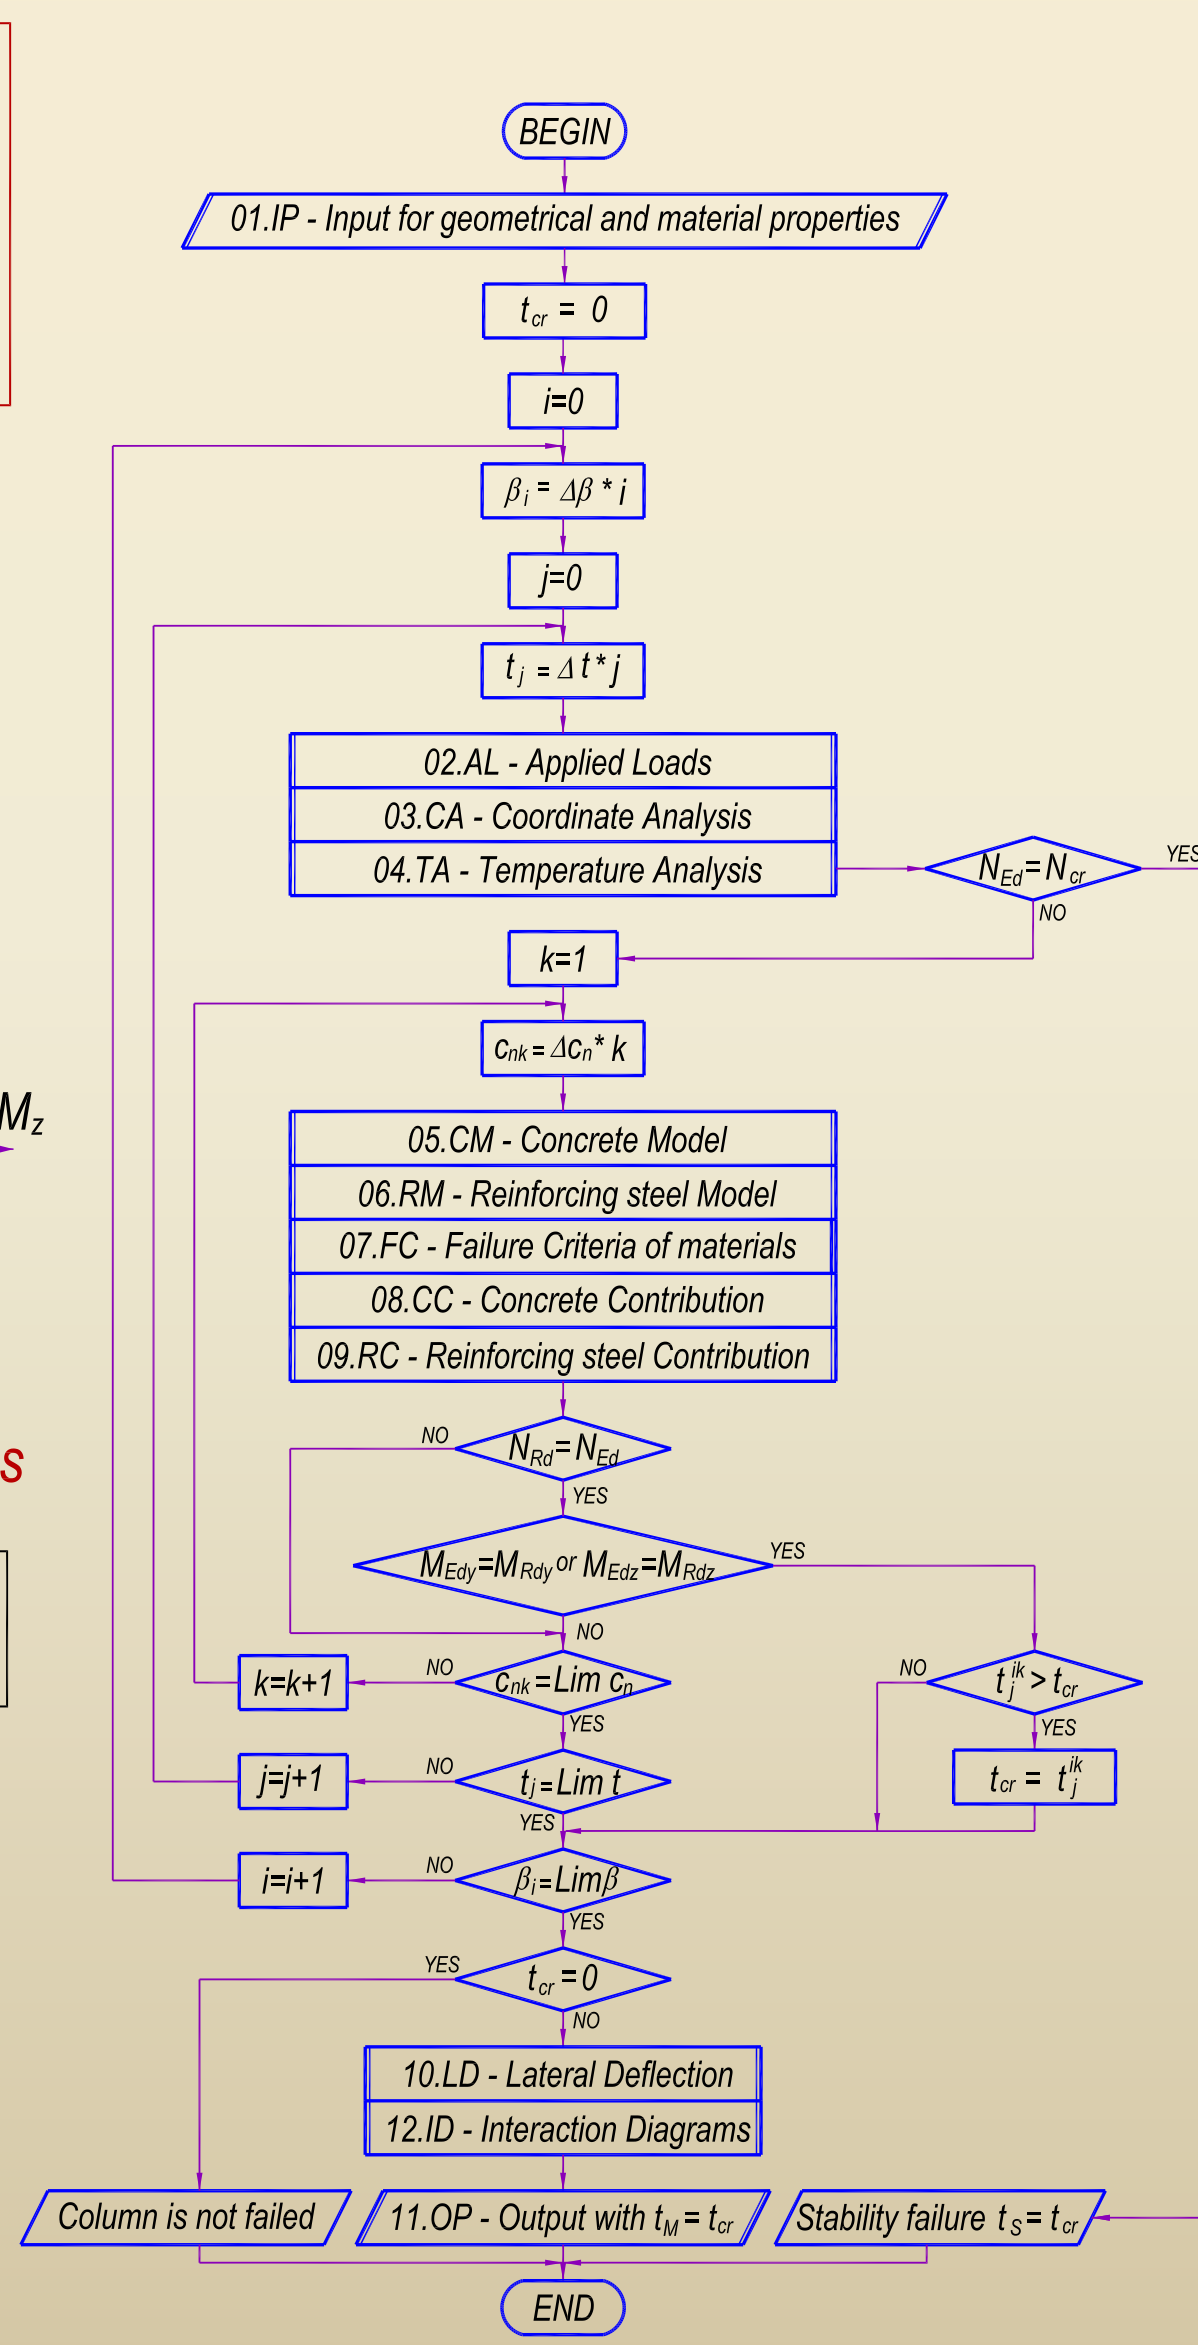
BEGIN

01.IP - Input for geometrical and material properties

$t_{cr} = 0$

$i=0$

$\beta_i = \Delta\beta * i$

$j=0$

$t_j = \Delta t * j$

02.AL - Applied Loads

03.CA - Coordinate Analysis

04.TA - Temperature Analysis

$N_{Ed} = N_{cr}$

YES

NO

$k=1$

$c_{nk} = \Delta c_n * k$

05.CM - Concrete Model

06.RM - Reinforcing steel Model

07.FC - Failure Criteria of materials

08.CC - Concrete Contribution

09.RC - Reinforcing steel Contribution

NO

$N_{Rd} = N_{Ed}$

YES

$M_{Edy} = M_{Rdy}$ or $M_{Edz} = M_{Rdz}$

YES

NO

$k=k+1$

NO

$c_{nk} = Lim\ c_n$

YES

NO

$t_j^{ik} > t_{cr}$

YES

$j=j+1$

NO

$t_j = Lim\ t$

$t_{cr} = t_j^{ik}$

YES

$i=i+1$

NO

$\beta_i = Lim\beta$

YES

YES

$t_{cr} = 0$

NO

10.LD - Lateral Deflection

12.ID - Interaction Diagrams

Column is not failed

11.OP - Output with $t_M = t_{cr}$

Stability failure $t_S = t_{cr}$

END

$M_z$

S